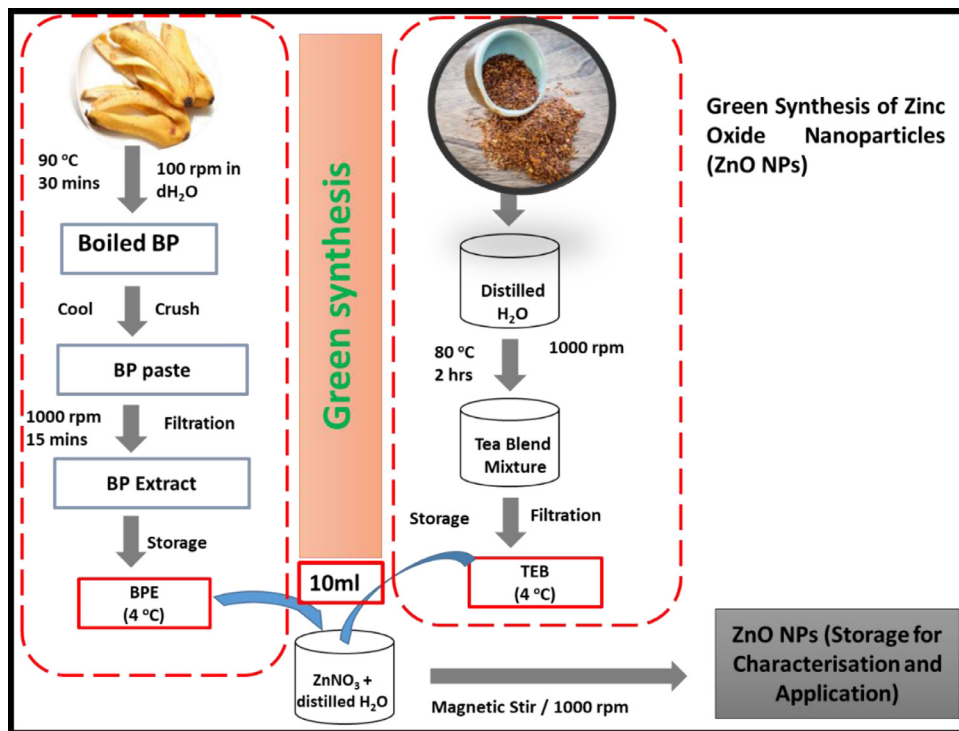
90 ºC
30 mins

100 rpm in
dH$_2$O

Boiled BP

Cool

Crush

BP paste

1000 rpm
15 mins

Filtration

BP Extract

Storage

BPE
(4 ºC)

Green synthesis

10ml

Distilled
H$_2$O

80 ºC
2 hrs

1000 rpm

Tea Blend
Mixture

Storage

Filtration

TEB
(4 ºC)

Green Synthesis of Zinc Oxide Nanoparticles (ZnO NPs)

ZnNO$_3$ +
distilled H$_2$O

Magnetic Stir / 1000 rpm

ZnO NPs (Storage for Characterisation and Application)